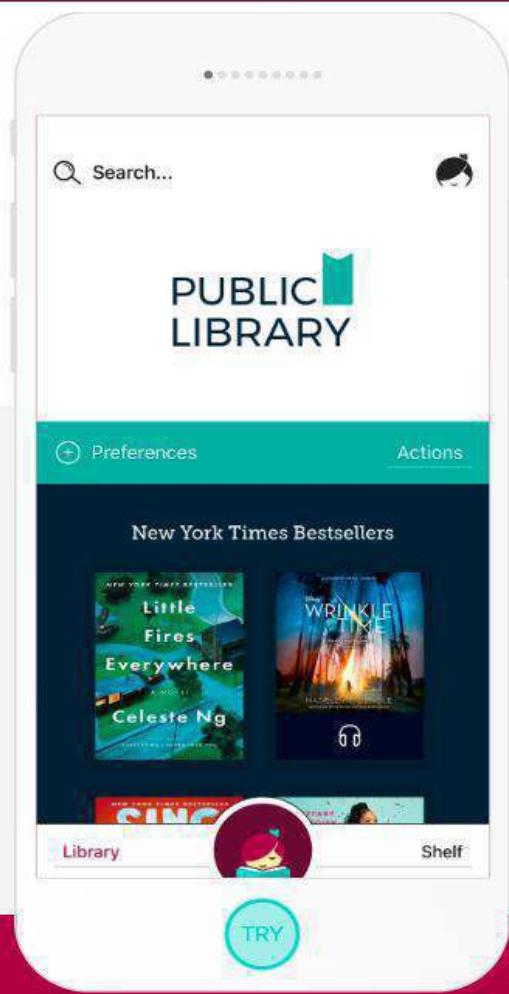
Search...

PUBLIC LIBRARY

Preferences

Actions

New York Times Bestsellers

NEW YORK TIMES BESTSELLER

Little Fires Everywhere

A NOVEL

Celeste Ng

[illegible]

WRINKLE IN TIME

MADELEINE L'ENGLE

NEW YORK TIMES BESTSELLER

SING

Library

Shelf

TRY